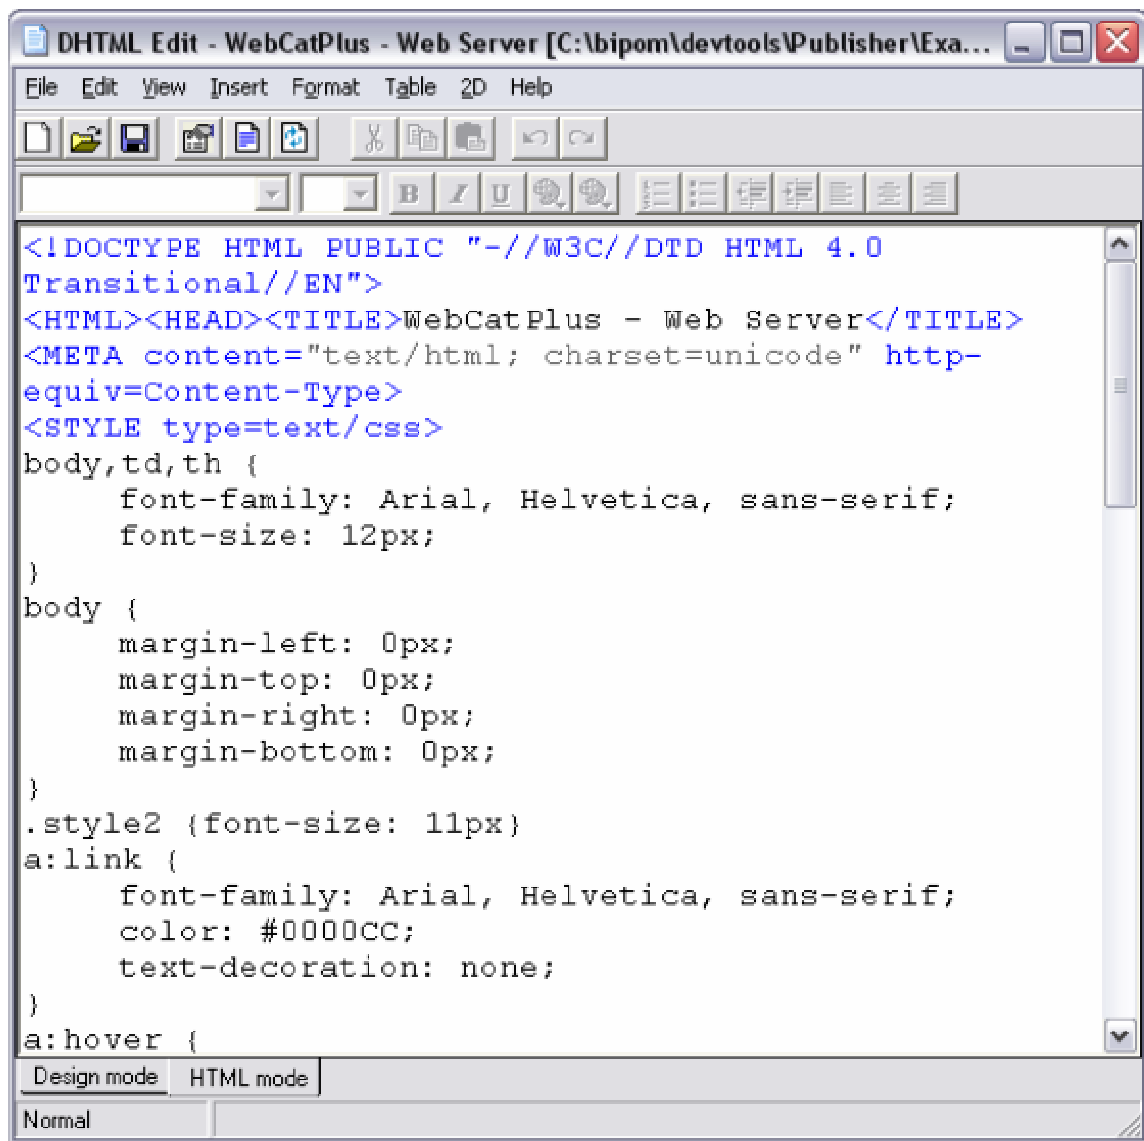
DHTML Edit - WebCatPlus - Web Server [C:\bipom\devtools\Publisher\Exa...

File Edit View Insert Format Table 2D Help

B I U

<!DOCTYPE HTML PUBLIC "-//W3C//DTD HTML 4.0 Transitional//EN">
<HTML><HEAD><TITLE>WebCatPlus - Web Server</TITLE>
<META content="text/html; charset=unicode" http-equiv=Content-Type>
<STYLE type=text/css>
body,td,th {
font-family: Arial, Helvetica, sans-serif;
font-size: 12px;
}
body {
margin-left: 0px;
margin-top: 0px;
margin-right: 0px;
margin-bottom: 0px;
}
.style2 {font-size: 11px}
a:link {
font-family: Arial, Helvetica, sans-serif;
color: #0000CC;
text-decoration: none;
}
a:hover {

Design mode HTML mode

Normal